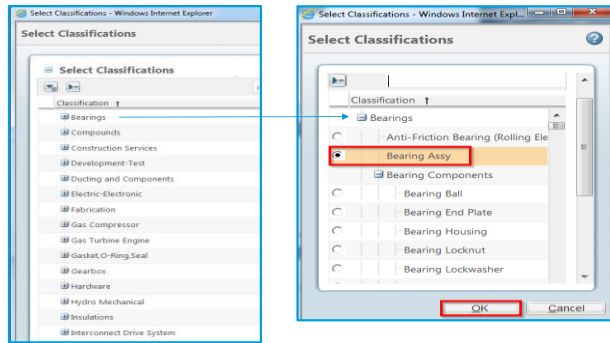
Select Classifications - Windows Internet Explorer

Select Classifications

Select Classifications

Classification ↑

Bearings
Compounds
Construction Services
Development-Test
Ducting and Components
Electric-Electronic
Fabrication
Gas Compressor
Gas Turbine Engine
Gasket,O-Ring,Seal
Gearbox
Hardware
Hydro Mechanical
Insulations
Interconnect Drive System

Select Classifications - Windows Internet Expl

Select Classifications

Classification ↑

Bearings
Anti-Friction Bearing (Rolling Ele
Bearing Assy
Bearing Components
Bearing Ball
Bearing End Plate
Bearing Housing
Bearing Locknut
Bearing Lockwasher

OK
Cancel